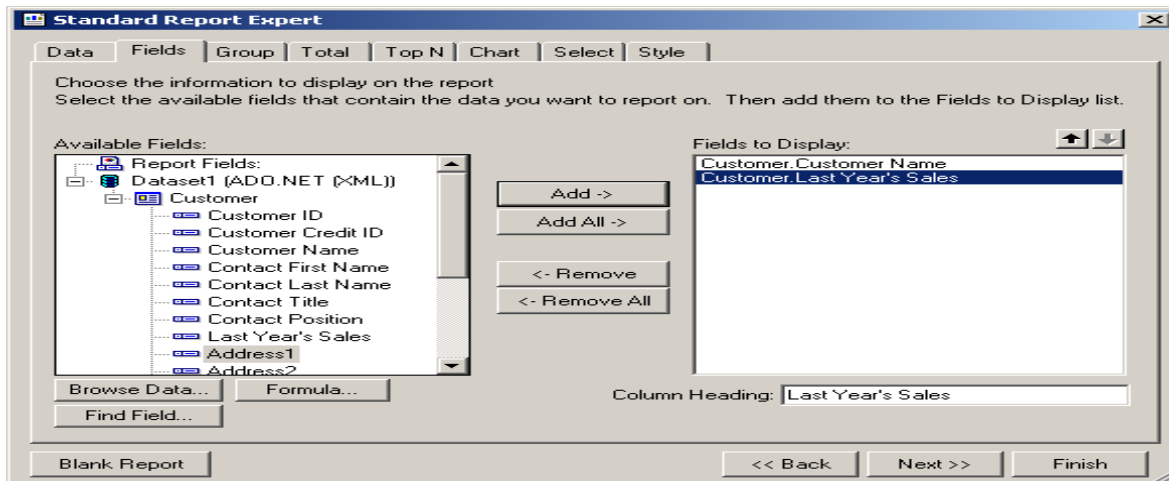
Standard Report Expert

Data | Fields | Group | Total | Top N | Chart | Select | Style

Choose the information to display on the report
Select the available fields that contain the data you want to report on. Then add them to the Fields to Display list.

Available Fields:
Report Fields:
Dataset1 (ADO.NET (XML))
Customer
Customer ID
Customer Credit ID
Customer Name
Contact First Name
Contact Last Name
Contact Title
Contact Position
Last Year's Sales
Address1
Address2

Add ->
Add All ->
<- Remove
<- Remove All

Fields to Display:
Customer.Customer Name
Customer.Last Year's Sales

Browse Data...
Formula...
Find Field...

Column Heading: Last Year's Sales

Blank Report
<< Back
Next >>
Finish